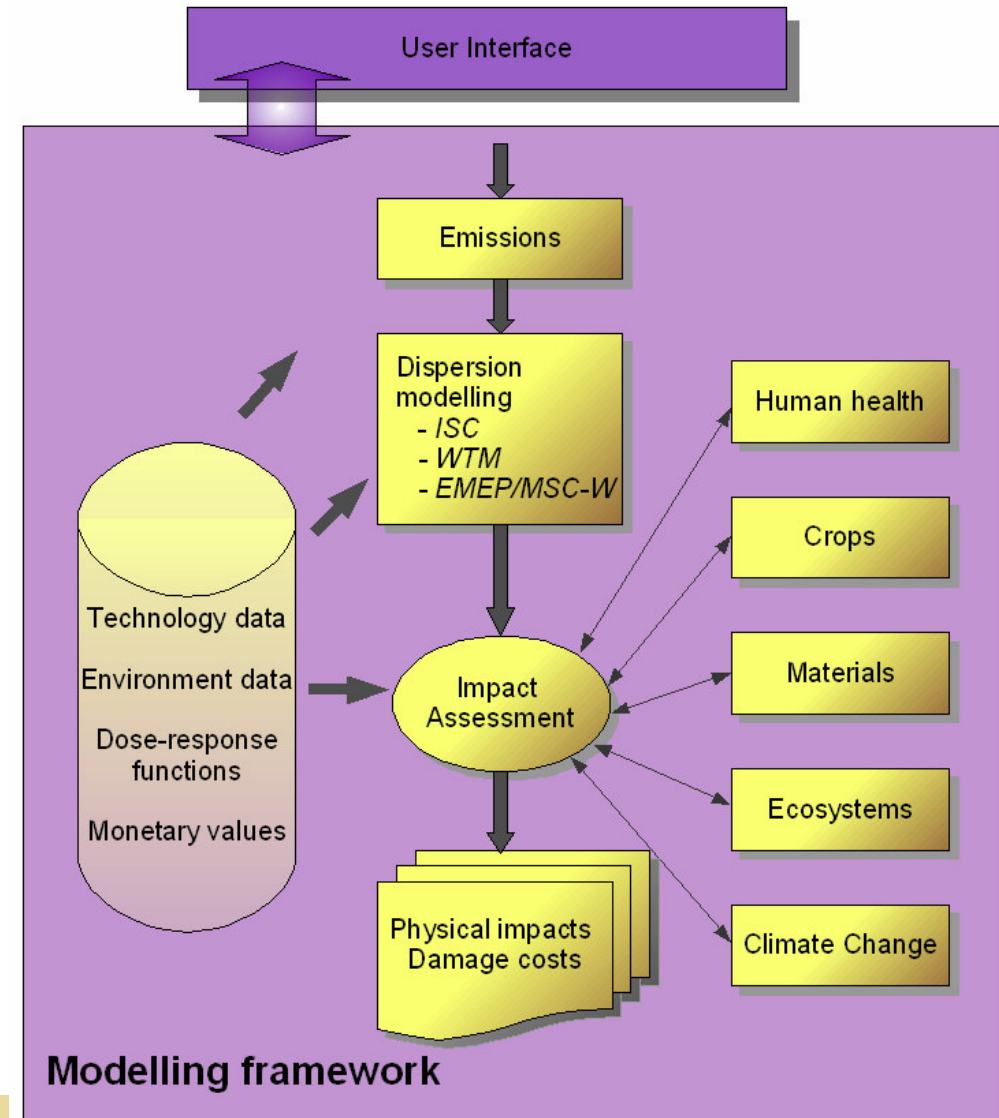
User Interface

Emissions

Dispersion modelling
- ISC
- WTM
- EMEP/MSC-W

Human health

Crops

Materials

Ecosystems

Climate Change

Technology data

Environment data

Dose-response functions

Monetary values

Impact Assessment

Physical impacts
Damage costs

Modelling framework